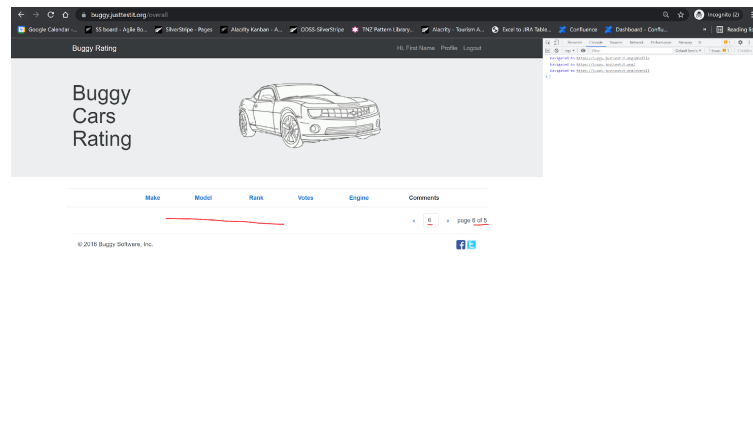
buggy.justtestit.org/overall

Incognito (2)

Google Calendar - ... SS board - Agile Bo... SilverStripe - Pages Alacrity Kanban - A... COSS-SilverStripe TNZ Pattern Library... Alacrity - Tourism A... Excel to JIRA Table... Confluence Dashboard - Conflu... Reading li

Buggy Rating

Hi, First Name Profile Logout

Buggy Cars Rating

| Make | Model | Rank | Votes | Engine | Comments |
|---|---|---|---|---|---|

« 6 » page 6 of 5

© 2016 Buggy Software, Inc.

Elements Console Sources Network Performance Memory

top

Default levels

Navigated to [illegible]
Navigated to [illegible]
Navigated to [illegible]